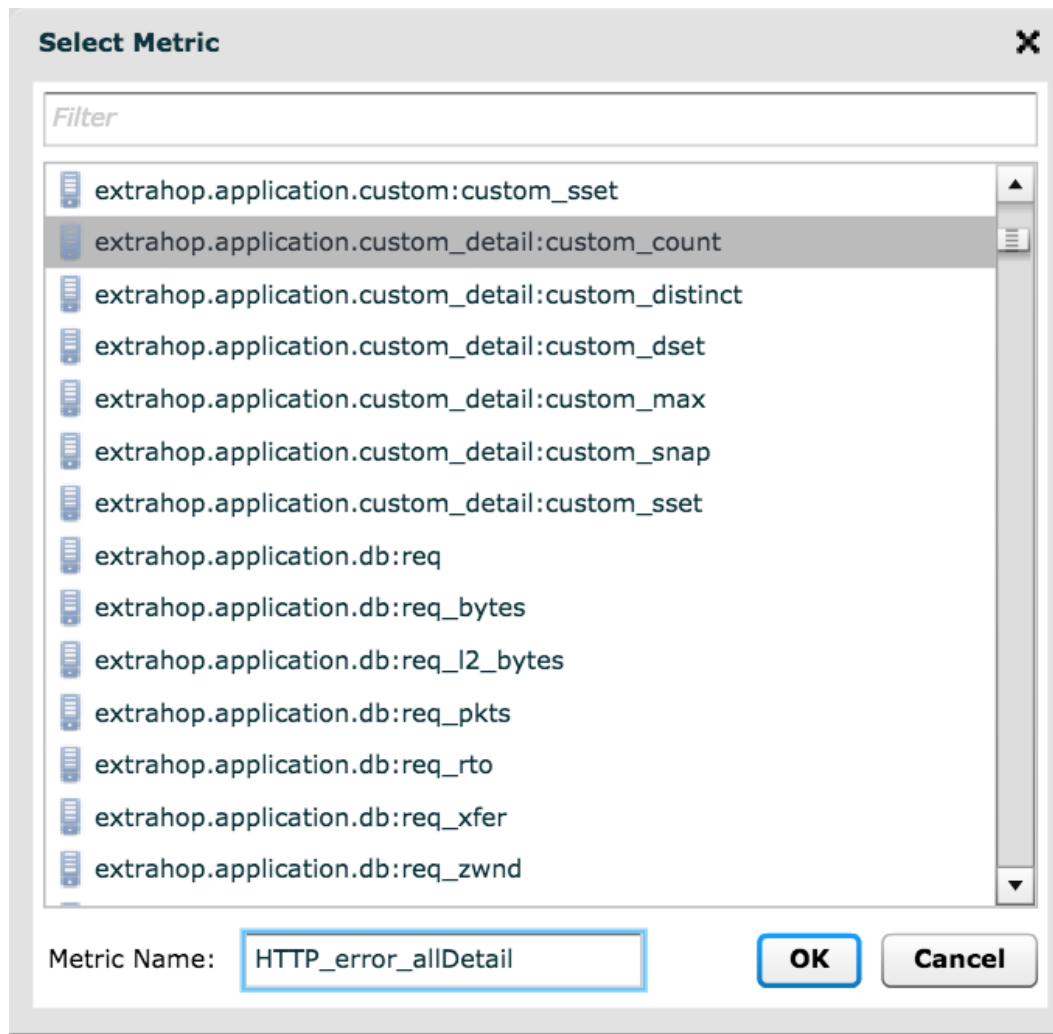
Select Metric

Filter

extrahop.application.custom:custom_sset
extrahop.application.custom_detail:custom_count
extrahop.application.custom_detail:custom_distinct
extrahop.application.custom_detail:custom_dset
extrahop.application.custom_detail:custom_max
extrahop.application.custom_detail:custom_snap
extrahop.application.custom_detail:custom_sset
extrahop.application.db:req
extrahop.application.db:req_bytes
extrahop.application.db:req_l2_bytes
extrahop.application.db:req_pkts
extrahop.application.db:req_rto
extrahop.application.db:req_xfer
extrahop.application.db:req_zwnd

Metric Name: HTTP_error_allDetail

OK

Cancel